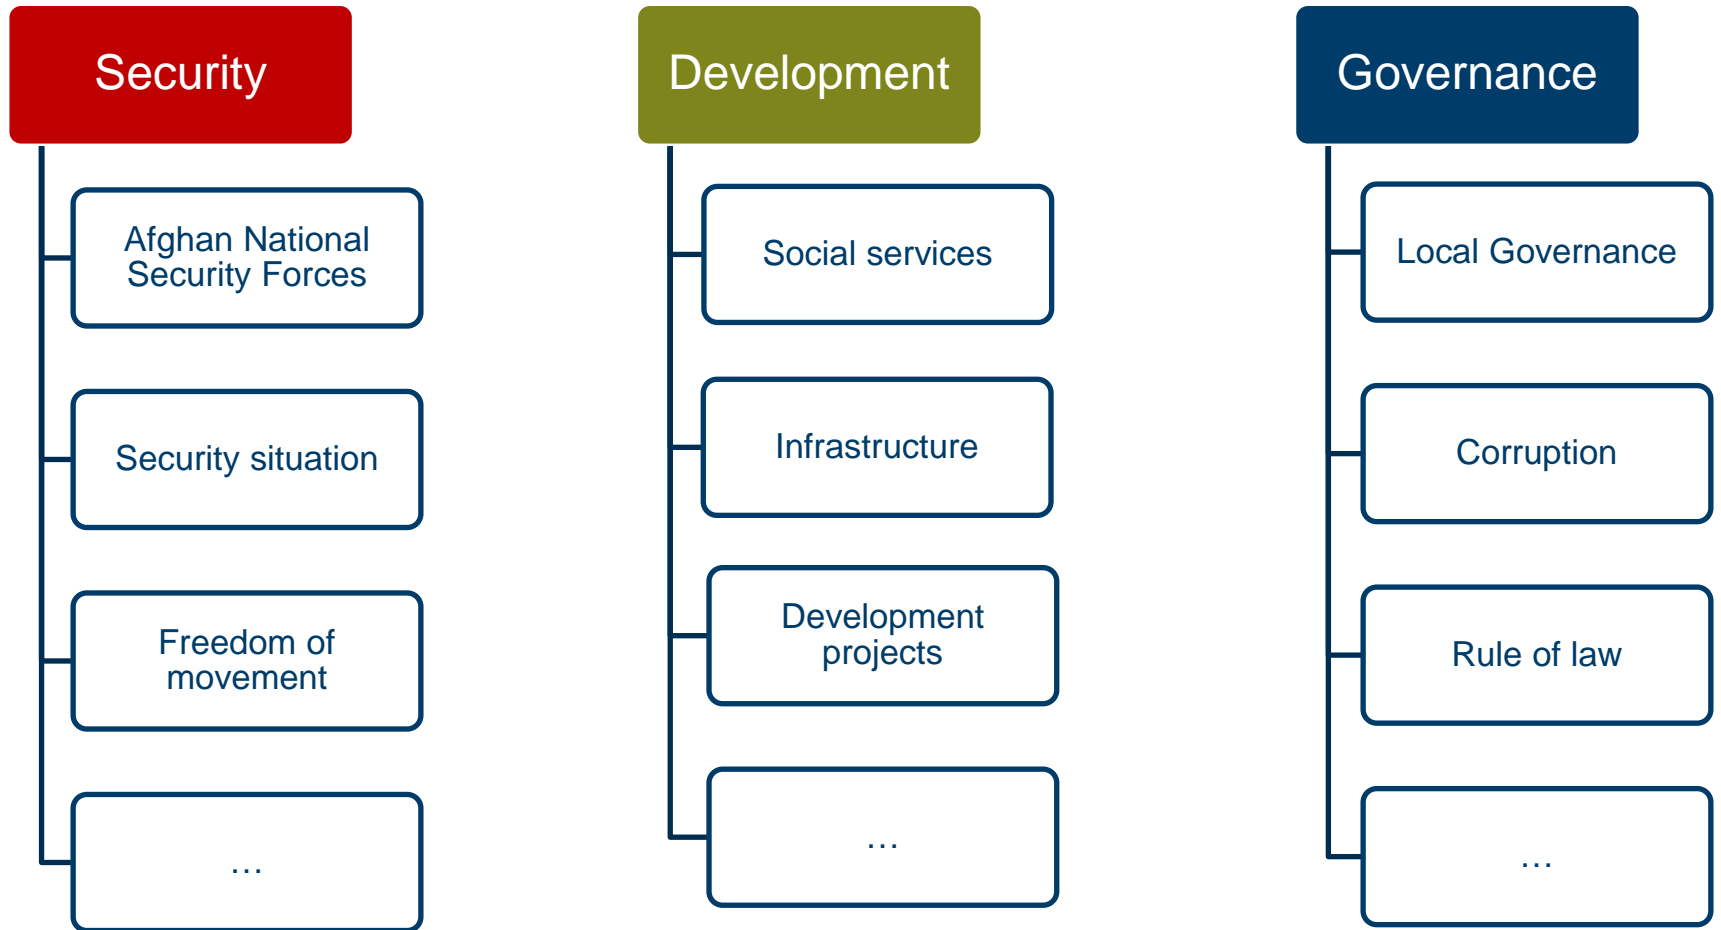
Security

Afghan National Security Forces

Security situation

Freedom of movement

…

Development

Social services

Infrastructure

Development projects

…

Governance

Local Governance

Corruption

Rule of law

…